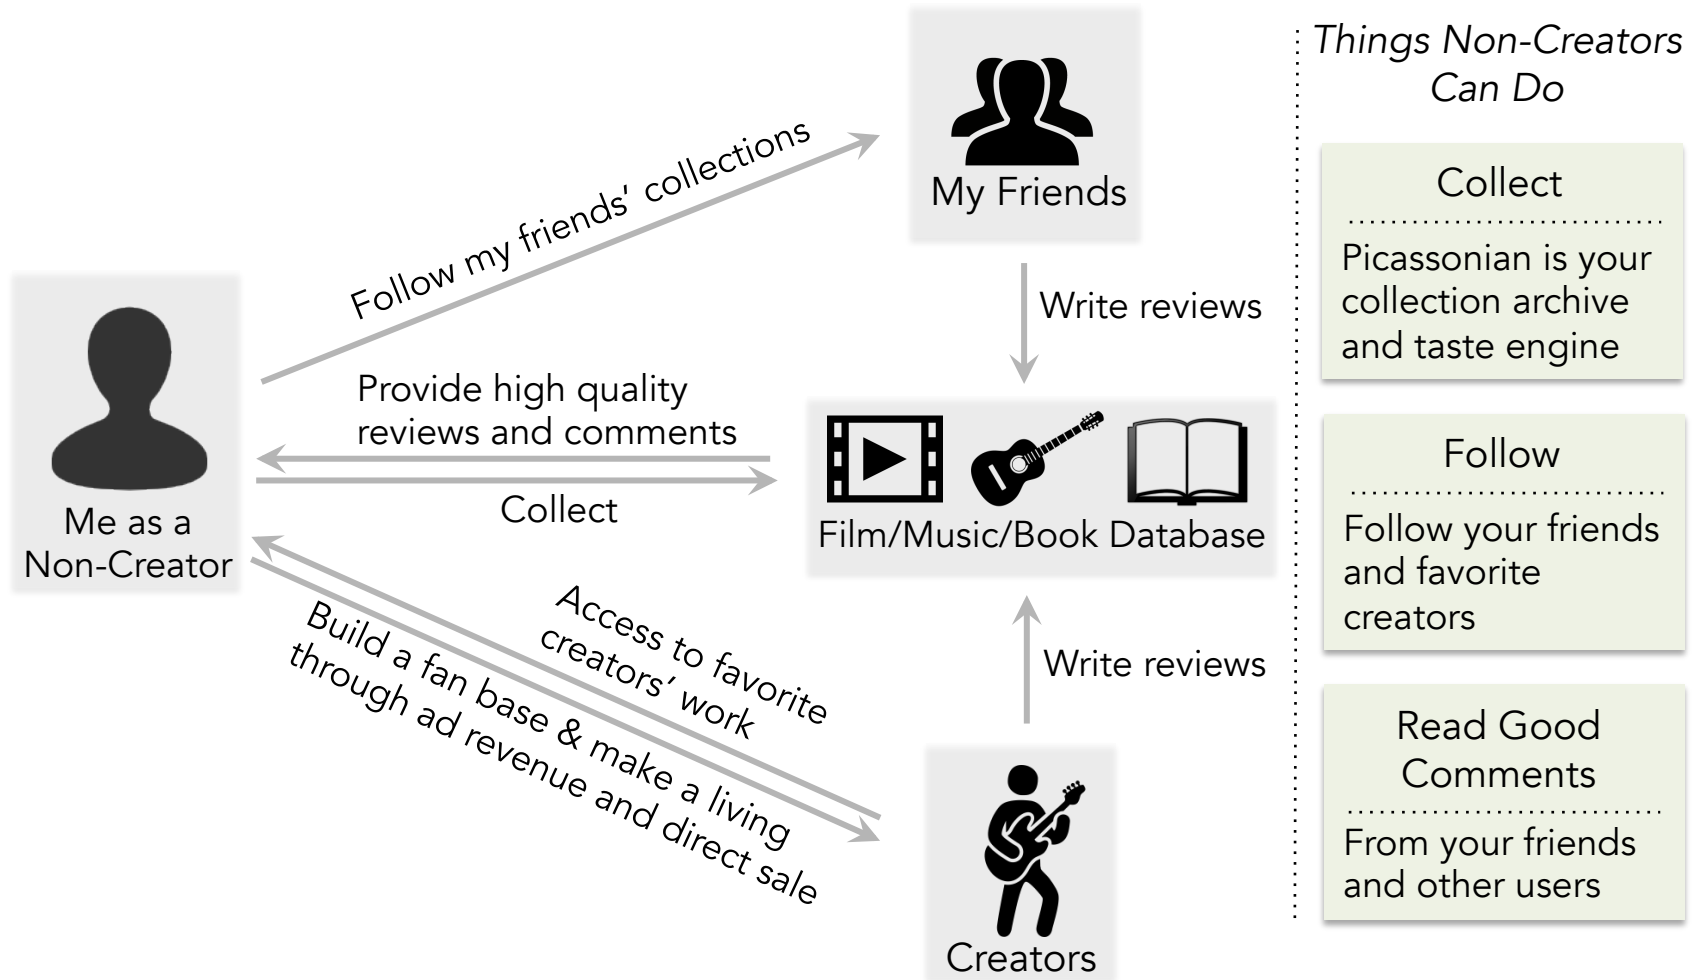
My Friends

Follow my friends' collections

Write reviews

Me as a Non-Creator

Provide high quality reviews and comments

Collect

Film/Music/Book Database

Access to favorite creators' work

Build a fan base & make a living through ad revenue and direct sale

Write reviews

Creators

Things Non-Creators Can Do

Collect

Picassonian is your collection archive and taste engine

Follow

Follow your friends and favorite creators

Read Good Comments

From your friends and other users